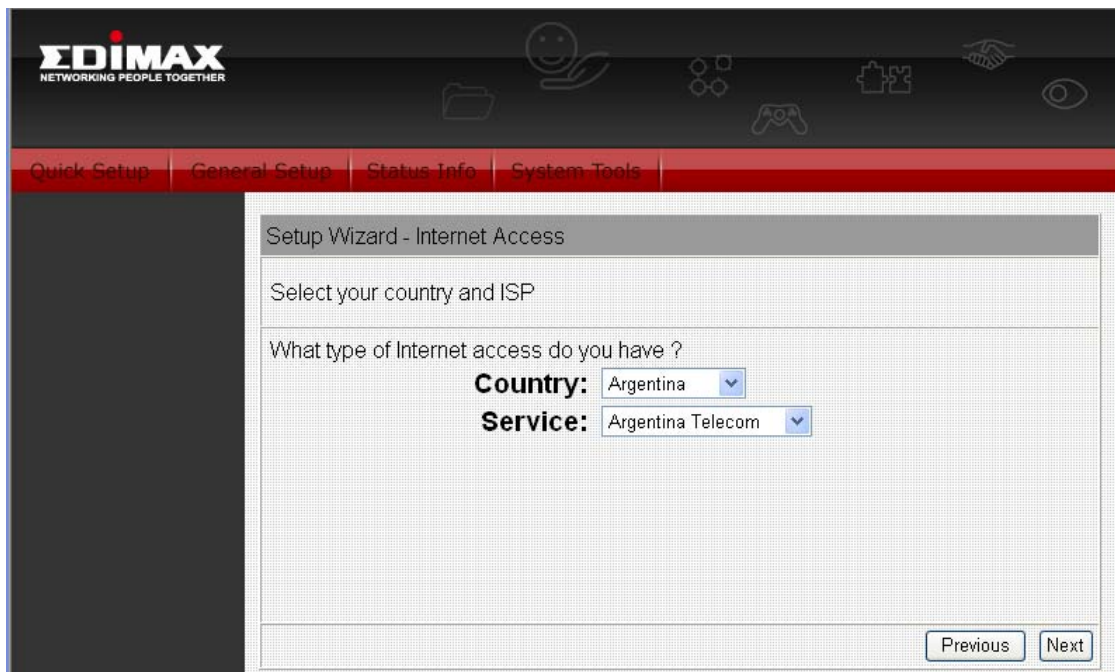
EDIMAX
NETWORKING PEOPLE TOGETHER

Quick Setup | General Setup | Status Info | System Tools

Setup Wizard - Internet Access

Select your country and ISP

What type of Internet access do you have ?

Country: Argentina

Service: Argentina Telecom

Previous Next